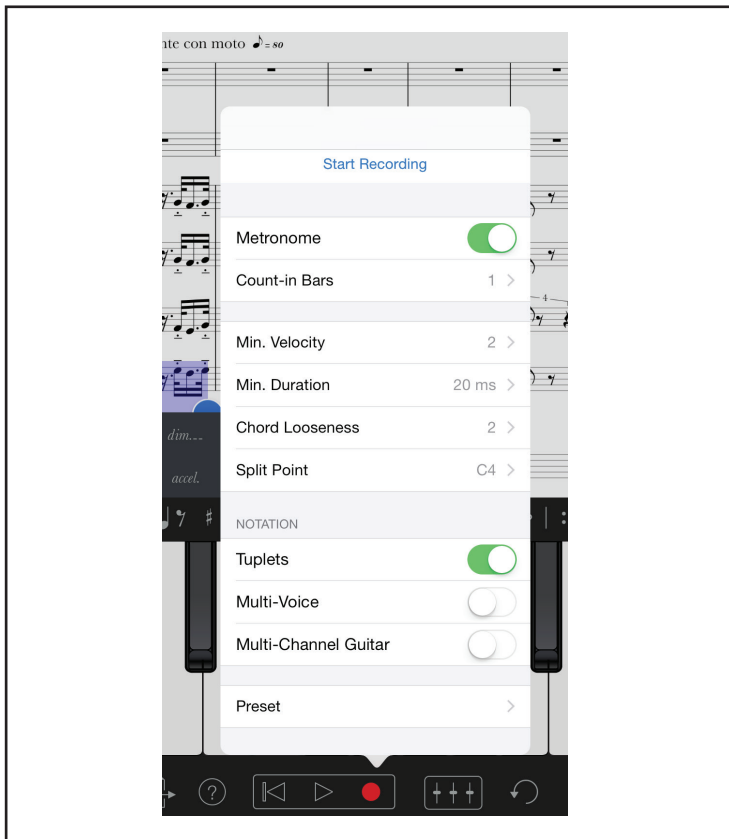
nte con moto ♪ = 80

Start Recording

Metronome

Count-in Bars 1

Min. Velocity 2

Min. Duration 20 ms

Chord Looseness 2

Split Point C4

NOTATION

Tuplets

Multi-Voice

Multi-Channel Guitar

Preset

dim.

accel.

4